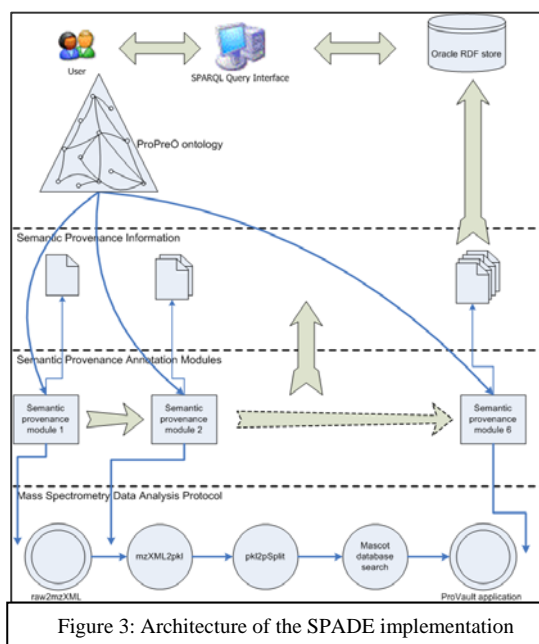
User

SPARQL Query Interface

Oracle RDF store

ProPreO ontology

Semantic Provenance Information

Semantic Provenance Annotation Modules

Semantic provenance module 1

Semantic provenance module 2

Semantic provenance module 6

Mass Spectrometry Data Analysis Protocol

raw2mzXML

mzXML2pkl

pkl2pSplit

Mascot database search

ProVault application

Figure 3: Architecture of the SPADE implementation